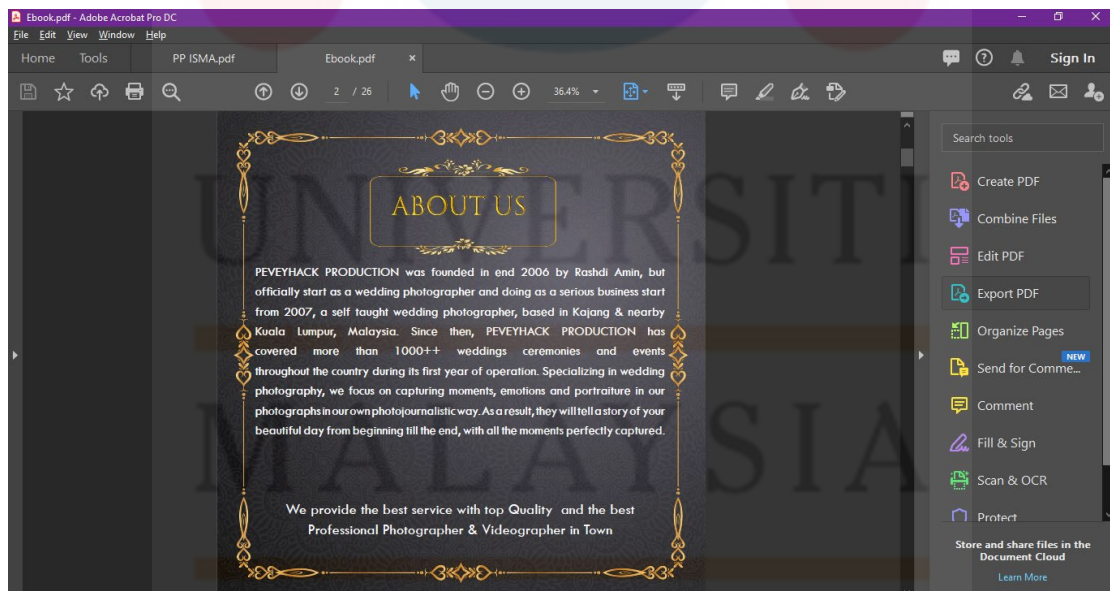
Ebook.pdf - Adobe Acrobat Pro DC

File Edit View Window Help

Home Tools PP ISMA.pdf Ebook.pdf ×

Sign In

2 / 26

36.4%

ABOUT US

PEVEYHACK PRODUCTION was founded in end 2006 by Rashdi Amin, but officially start as a wedding photographer and doing as a serious business start from 2007, a self taught wedding photographer, based in Kajang & nearby Kuala Lumpur, Malaysia. Since then, PEVEYHACK PRODUCTION has covered more than 1000++ weddings ceremonies and events throughout the country during its first year of operation. Specializing in wedding photography, we focus on capturing moments, emotions and portraiture in our photographs in our own photojournalistic way. As a result, they will tell a story of your beautiful day from beginning till the end, with all the moments perfectly captured.

We provide the best service with top Quality and the best Professional Photographer & Videographer in Town

Search tools

Create PDF

Combine Files

Edit PDF

Export PDF

Organize Pages

NEW

Send for Comme...

Comment

Fill & Sign

Scan & OCR

Protect

Store and share files in the Document Cloud

Learn More

UNIVERSITI MALAYSIA